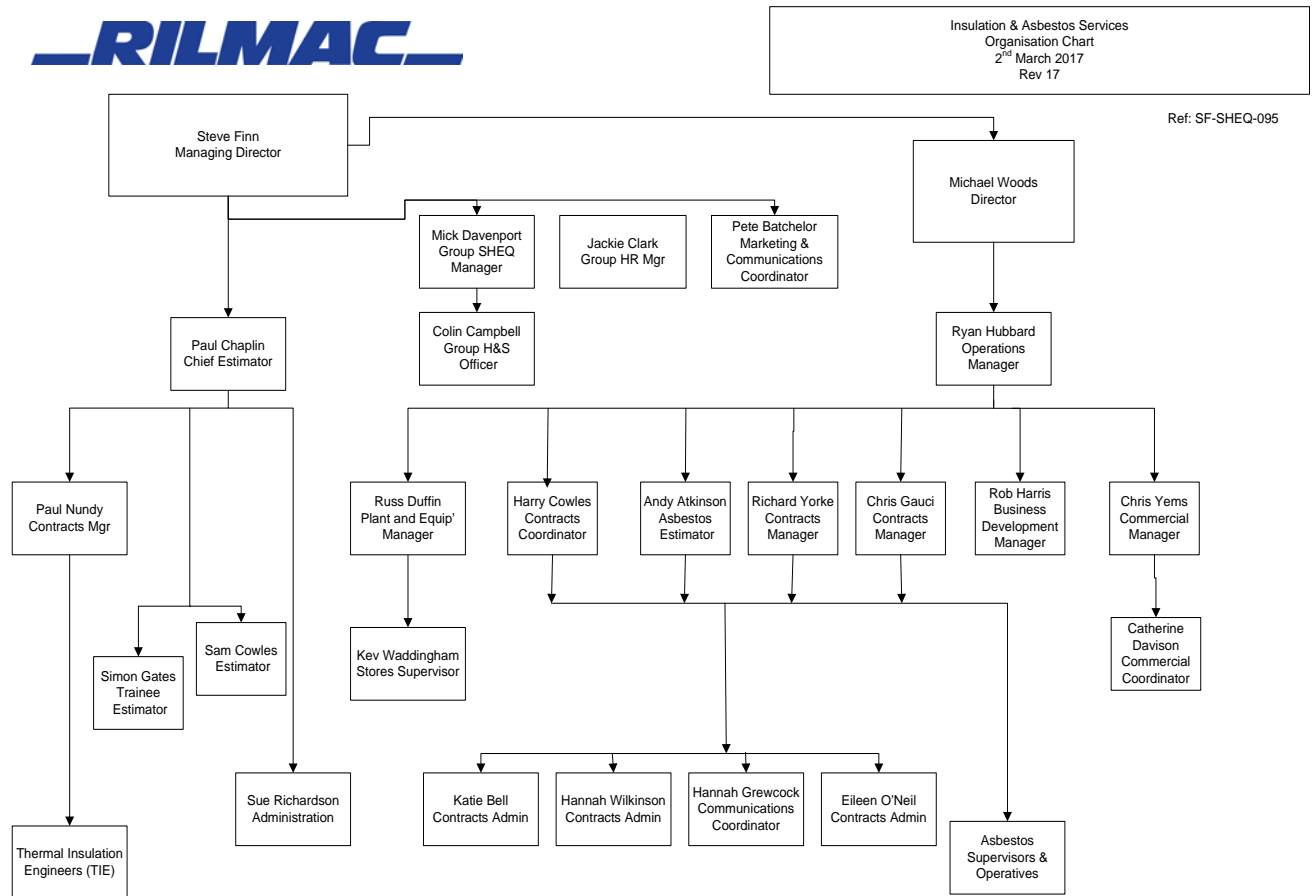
RILMAC

Insulation & Asbestos Services
Organisation Chart
$2^{nd}$ March 2017
Rev 17

Ref: SF-SHEQ-095

Steve Finn
Managing Director

Michael Woods
Director

Mick Davenport
Group SHEQ
Manager

Jackie Clark
Group HR Mgr

Pete Batchelor
Marketing &
Communications
Coordinator

Colin Campbell
Group H&S
Officer

Paul Chaplin
Chief Estimator

Ryan Hubbard
Operations
Manager

Paul Nundy
Contracts Mgr

Russ Duffin
Plant and Equip'
Manager

Harry Cowles
Contracts
Coordinator

Andy Atkinson
Asbestos
Estimator

Richard Yorke
Contracts
Manager

Chris Gauci
Contracts
Manager

Rob Harris
Business
Development
Manager

Chris Yems
Commercial
Manager

Sam Cowles
Estimator

Simon Gates
Trainee
Estimator

Kev Waddingham
Stores Supervisor

Catherine
Davison
Commercial
Coordinator

Sue Richardson
Administration

Katie Bell
Contracts Admin

Hannah Wilkinson
Contracts Admin

Hannah Grewcock
Communications
Coordinator

Eileen O'Neil
Contracts Admin

Asbestos
Supervisors &
Operatives

Thermal Insulation
Engineers (TIE)